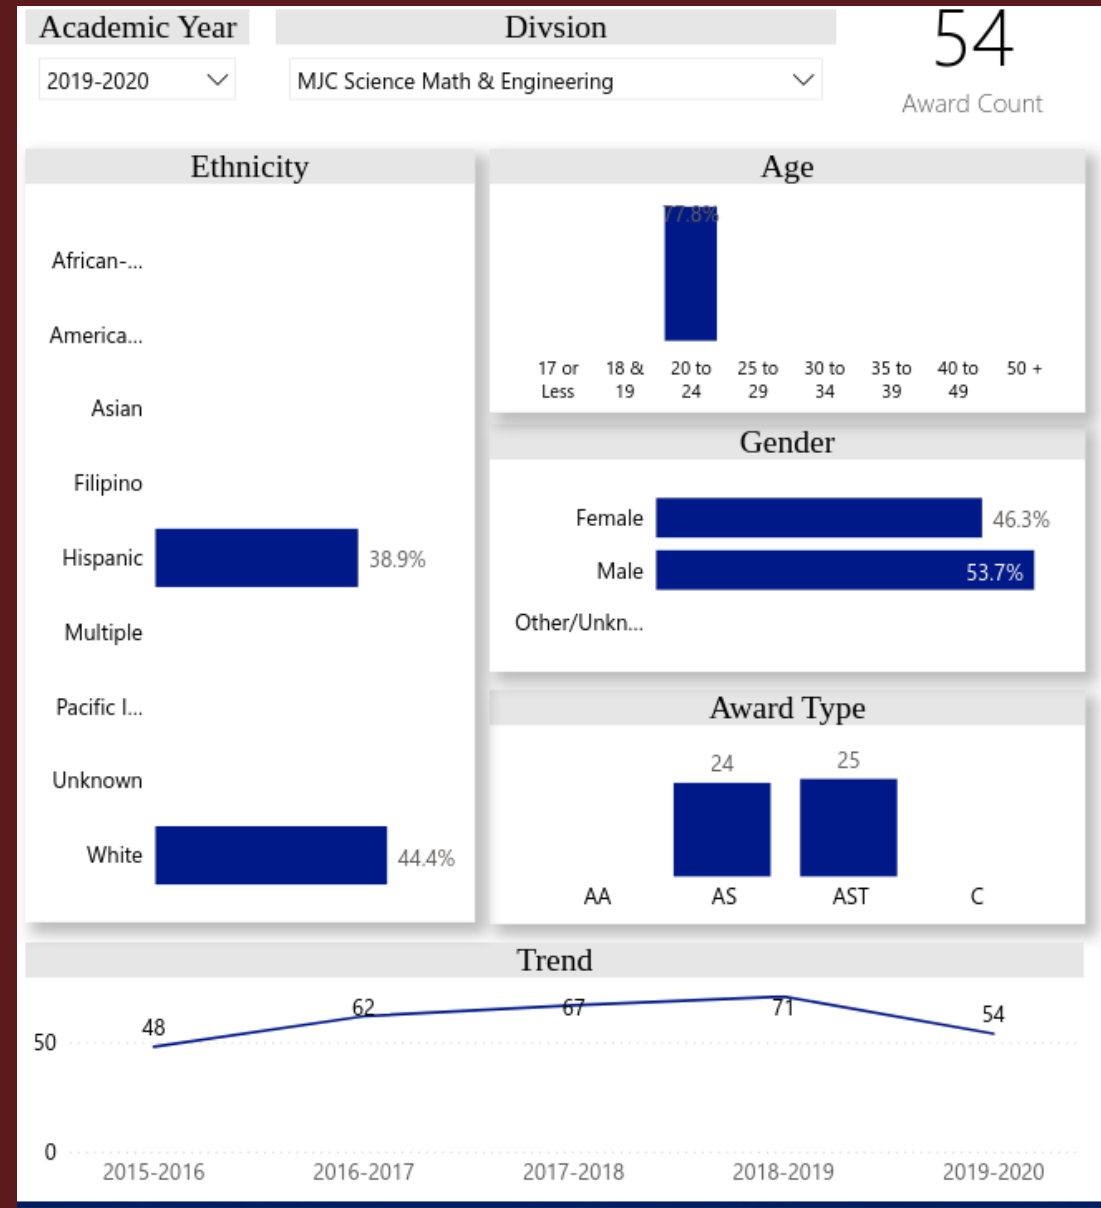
Academic Year

2019-2020

Divsion

MJC Science Math & Engineering

54

Award Count

Ethnicity

African-...

America...

Asian

Filipino

Hispanic 38.9%

Multiple

Pacific I...

Unknown

White 44.4%

Age

77.8%

17 or Less

18 & 19

20 to 24

25 to 29

30 to 34

35 to 39

40 to 49

50 +

Gender

Female 46.3%

Male 53.7%

Other/Unkn...

Award Type

24

25

AA

AS

AST

C

Trend

48

62

67

71

54

50

0

2015-2016

2016-2017

2017-2018

2018-2019

2019-2020